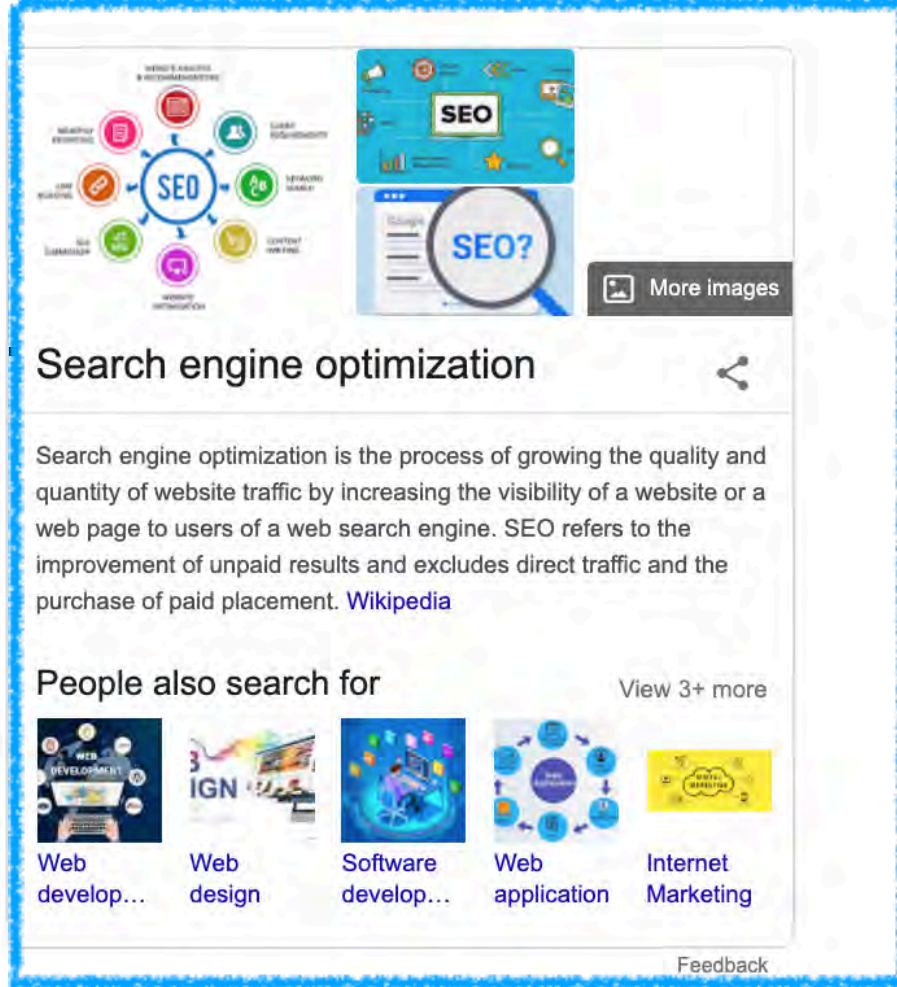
SEO

SEO

SEO?

More images

Search engine optimization

Search engine optimization is the process of growing the quality and quantity of website traffic by increasing the visibility of a website or a web page to users of a web search engine. SEO refers to the improvement of unpaid results and excludes direct traffic and the purchase of paid placement. Wikipedia

People also search for

View 3+ more

WEB DEVELOPMENT

IGN

Web develop…

Web design

Software develop…

Web application

Internet Marketing

Feedback